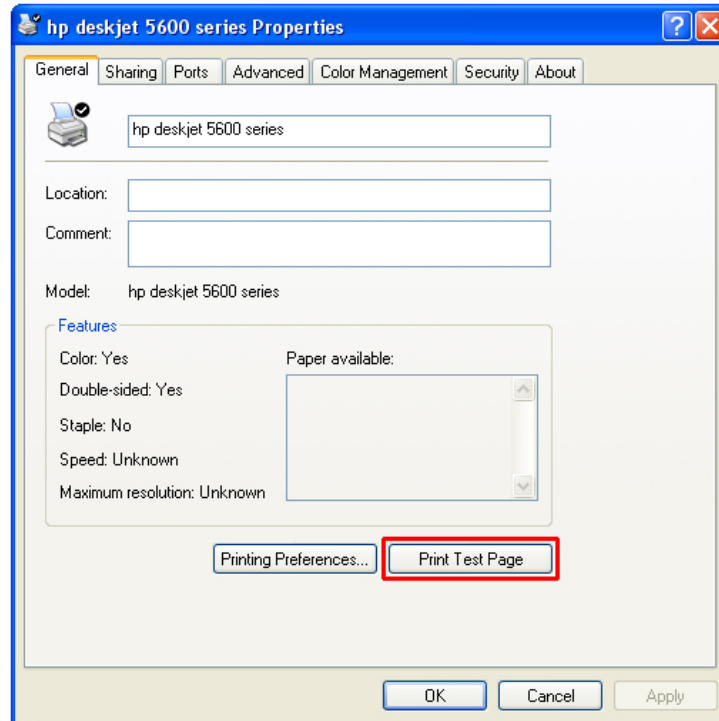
hp deskjet 5600 series Properties

General | Sharing | Ports | Advanced | Color Management | Security | About

hp deskjet 5600 series

Location:

Comment:

Model: hp deskjet 5600 series

Features

Color: Yes

Double-sided: Yes

Staple: No

Speed: Unknown

Maximum resolution: Unknown

Paper available:

Printing Preferences...

Print Test Page

OK

Cancel

Apply